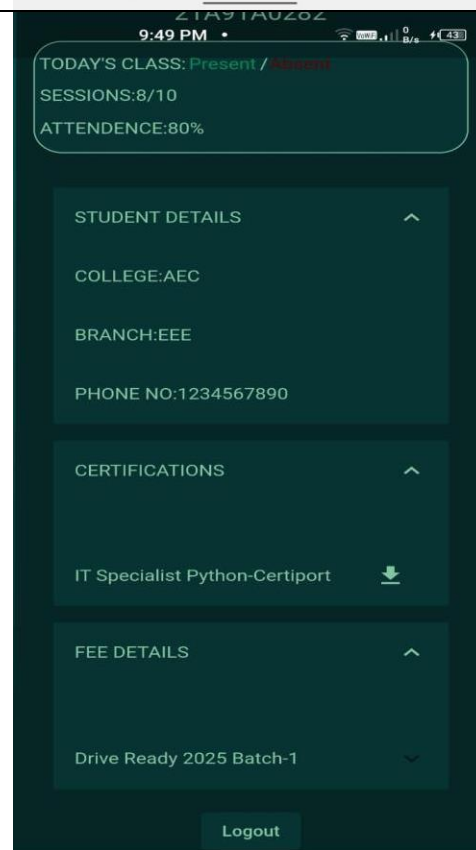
21A91A0282
9:49 PM •
43
TODAY'S CLASS: Present / Absent
SESSIONS:8/10
ATTENDENCE:80%

STUDENT DETAILS
COLLEGE:AEC
BRANCH:EEE
PHONE NO:1234567890

CERTIFICATIONS
IT Specialist Python-Certiport

FEE DETAILS
Drive Ready 2025 Batch-1

Logout